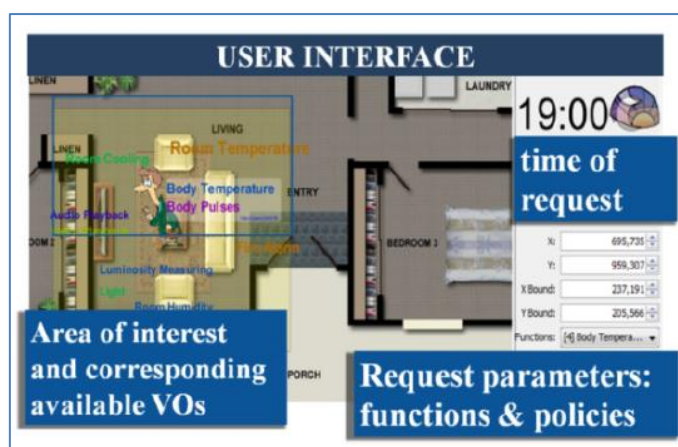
USER INTERFACE

LINEN

LAUNDRY

LIVING

LINEN

Room Cooling

Room Temperature

Body Temperature

Body Pulses

ENTRY

Audio Playback

Fire Alarm

BEDROOM 3

Luminosity Measuring

Light

Room Humidity

PORCH

19:00

time of request

X: 695,735

Y: 959,307

X Bound: 237,191

Y Bound: 205,566

Functions: [4] Body Tempera...

Area of interest and corresponding available VOs

Request parameters: functions & policies